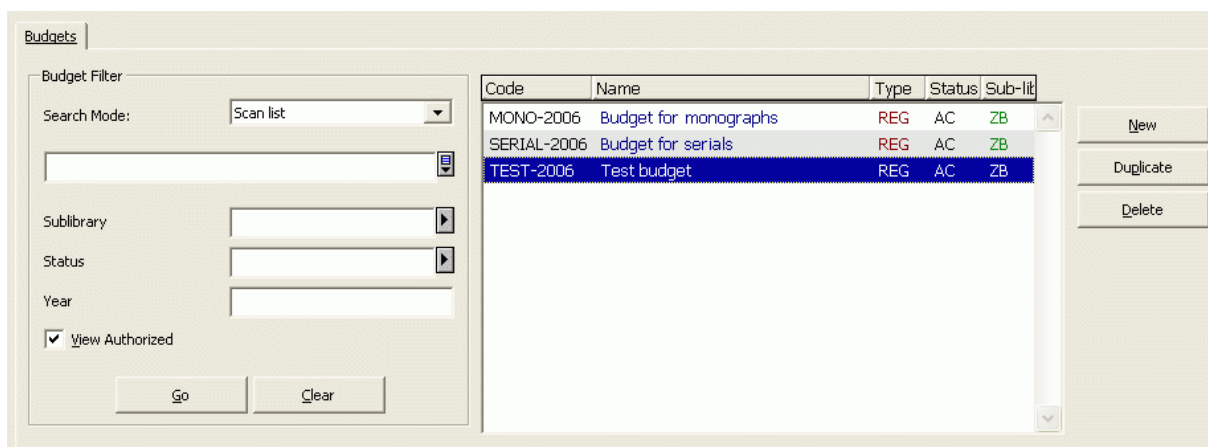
Budgets

Budget Filter

Search Mode: Scan list

Sublibrary

Status

Year

View Authorized

Go Clear

| Code | Name | Type | Status | Sub-lib |
|---|---|---|---|---|
| MONO-2006 | Budget for monographs | REG | AC | ZB |
| SERIAL-2006 | Budget for serials | REG | AC | ZB |
| TEST-2006 | Test budget | REG | AC | ZB |

New

Duplicate

Delete